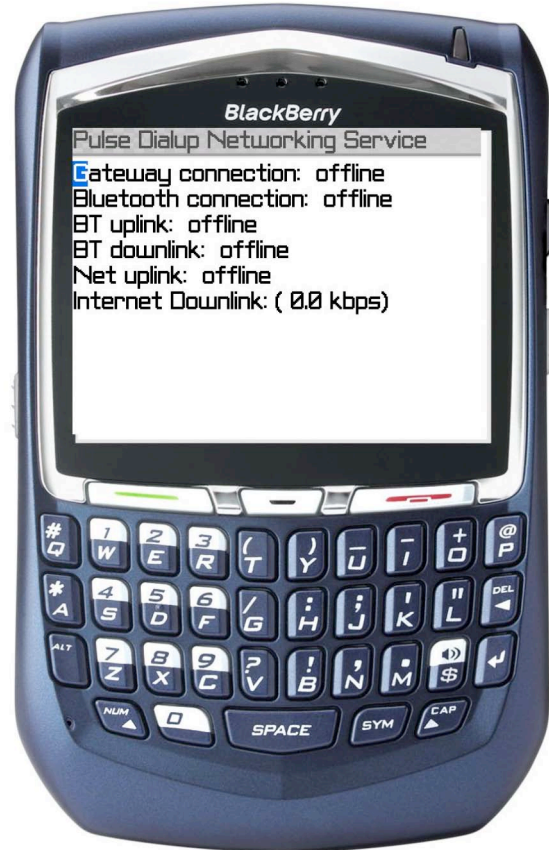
BlackBerry

Pulse Dialup Networking Service

Gateway connection: offline
Bluetooth connection: offline
BT uplink: offline
BT downlink: offline
Net uplink: offline
Internet Downlink: ( 0.0 kbps)

# Q
1 W
2 E
3 R
( T
) Y
_ U
- I
+ O
@ P
* A
4 S
5 D
6 F
/ G
: H
; J
' K
" L
DEL
ALT
7 Z
8 X
9 C
? V
! B
, N
. M
$
NUM
0
SPACE
SYM
CAP